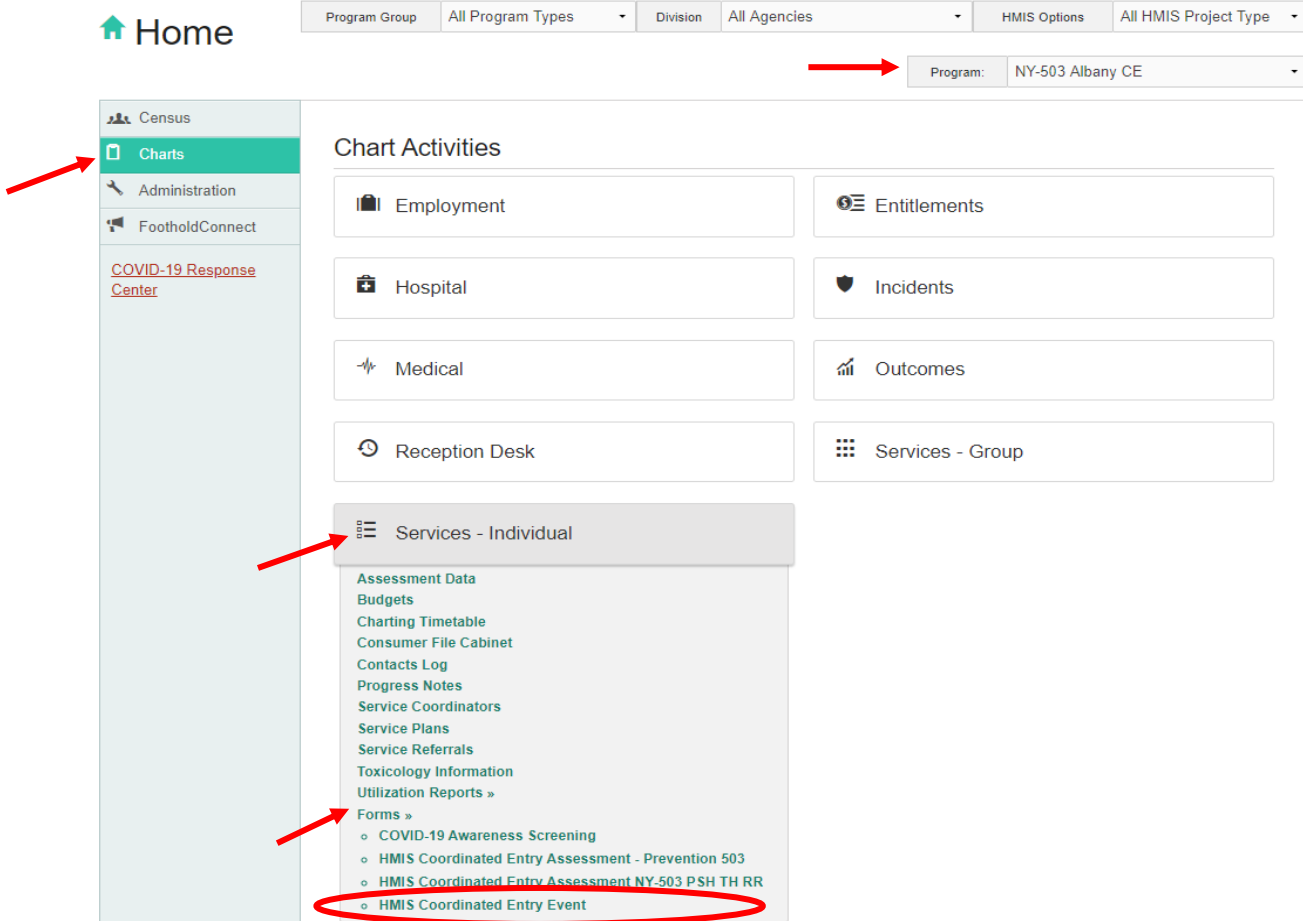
Home

| Program Group | All Program Types | Division | All Agencies | HMIS Options | All HMIS Project Type |
|---|---|---|---|---|---|

Program: NY-503 Albany CE

Census
Charts
Administration
FootholdConnect

COVID-19 Response Center

Chart Activities

Employment
Entitlements
Hospital
Incidents
Medical
Outcomes
Reception Desk
Services - Group
Services - Individual

Assessment Data
Budgets
Charting Timetable
Consumer File Cabinet
Contacts Log
Progress Notes
Service Coordinators
Service Plans
Service Referrals
Toxicology Information
Utilization Reports »
Forms »
COVID-19 Awareness Screening
HMIS Coordinated Entry Assessment - Prevention 503
HMIS Coordinated Entry Assessment NY-503 PSH TH RR
HMIS Coordinated Entry Event